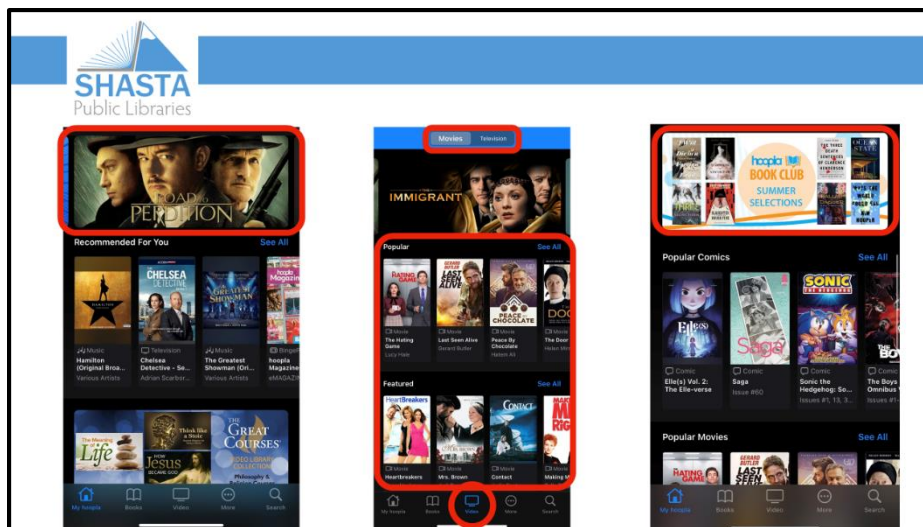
SHASTA
Public Libraries

ROAD TO PERDITION

Recommended For You
See All

HAMILTON
Music
Hamilton (Original Broa...
Various Artists

CHELSEA DETECTIVE
Television
Chelsea Detective - Se...
Adrian Scarbor...

THE GREATEST SHOWMAN
Music
The Greatest Showman (Ori...
Various Artists

hoopla Magazine
hoopla Magazin...
eMAGAZ...

The Meaning of Life
Think like a Stoic
JESUS
THE GREAT COURSES

My hoopla
Books
Video
More
Search

Movies
Television

IMMIGRANT

Popular
See All

Movie
The Hating Game
Lucy Hale

Movie
Last Seen Alive
Gerard Butler

Movie
Peace By Chocolate
Hatem Ali

Movie
The Door
Helen Mir...

Featured
See All

Heartbreakers

Movie
Heartbreakers

Movie
Mrs. Brown

CONTACT
Movie
Contact

Movie
Making M...

My hoopla
Books
Video
More
Search

hoopla
BOOK CLUB
SUMMER SELECTIONS

Popular Comics
See All

Elle(s)
Comic
Elle(s) Vol. 2: The Elle-verse

Saga
Comic
Saga
Issue #60

SONIC
Comic
Sonic the Hedgehog: So...
Issues #1, 13, 3...

THE BOYS
Comic
The Boys O Omnibus V...
Issues #1...

Popular Movies
See All

HATING GAME
GERARD BUTLER
LAST SEEN ALIVE

My hoopla
Books
Video
More
Search